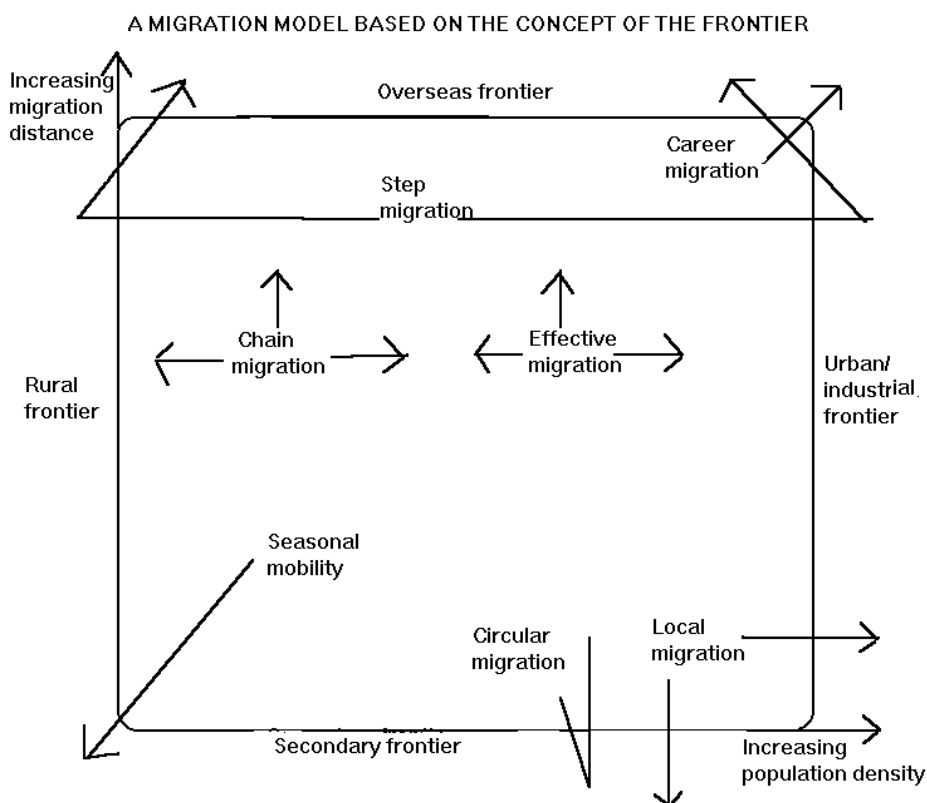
A MIGRATION MODEL BASED ON THE CONCEPT OF THE FRONTIER

Increasing migration distance

Overseas frontier

Career migration

Step migration

Chain migration

Effective migration

Rural frontier

Urban/ industrial frontier

Seasonal mobility

Circular migration

Local migration

Secondary frontier

Increasing population density